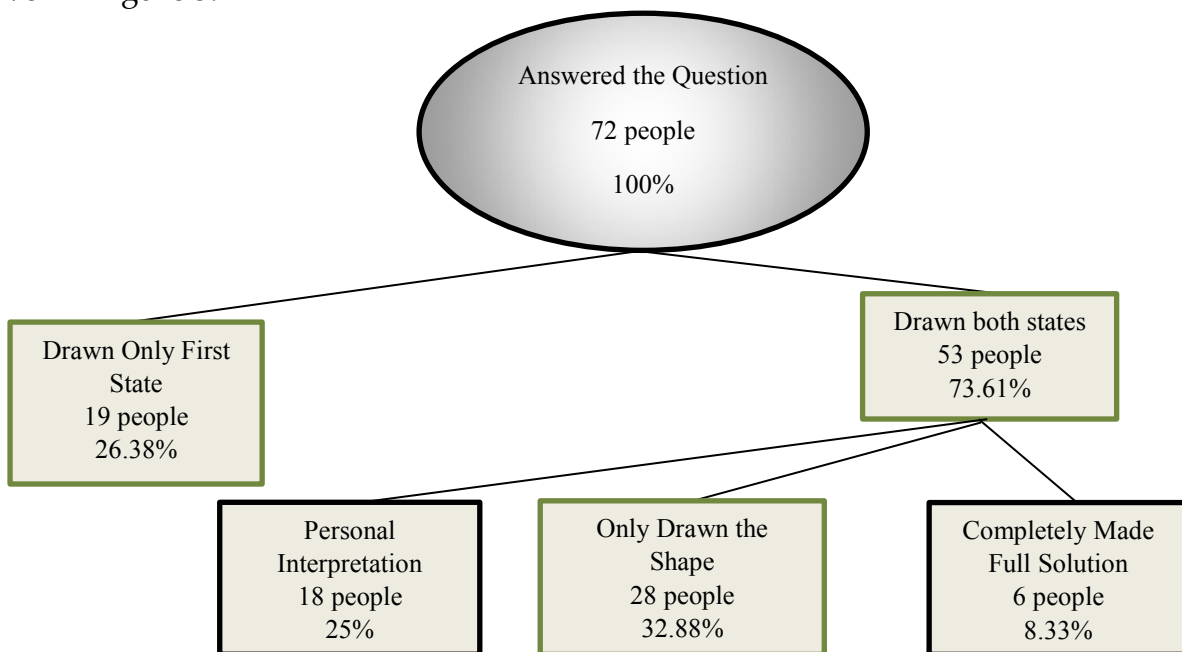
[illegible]

Answered the Question
72 people
100%

Drawn Only First State
19 people
26.38%

Drawn both states
53 people
73.61%

Personal Interpretation
18 people
25%

Only Drawn the Shape
28 people
32.88%

Completely Made Full Solution
6 people
8.33%